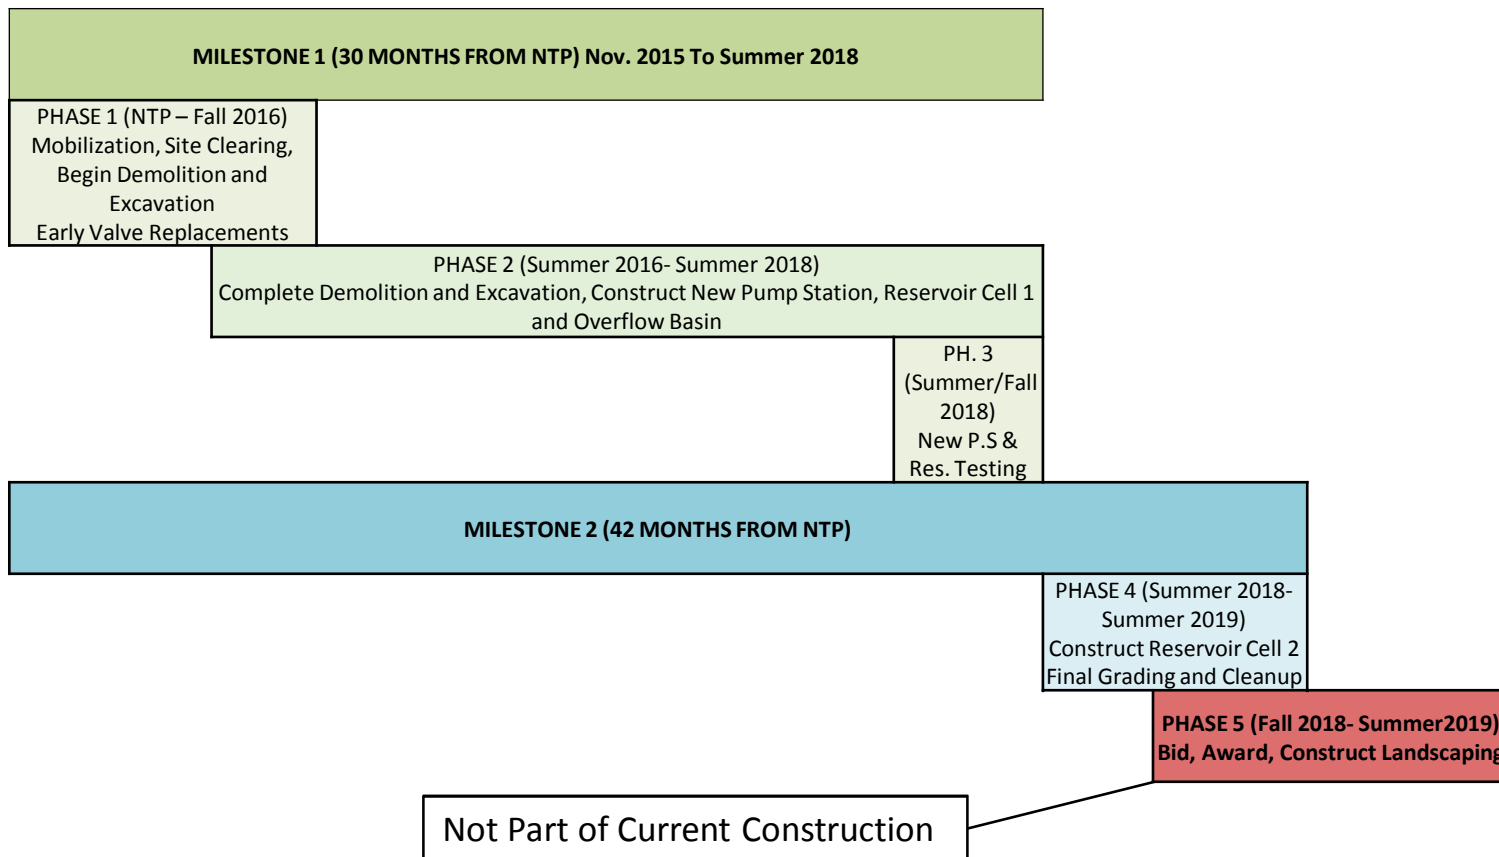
MILESTONE 1 (30 MONTHS FROM NTP) Nov. 2015 To Summer 2018

PHASE 1 (NTP – Fall 2016)
Mobilization, Site Clearing, Begin Demolition and Excavation
Early Valve Replacements

PHASE 2 (Summer 2016- Summer 2018)
Complete Demolition and Excavation, Construct New Pump Station, Reservoir Cell 1 and Overflow Basin

PH. 3 (Summer/Fall 2018)
New P.S & Res. Testing

MILESTONE 2 (42 MONTHS FROM NTP)

PHASE 4 (Summer 2018- Summer 2019)
Construct Reservoir Cell 2
Final Grading and Cleanup

PHASE 5 (Fall 2018- Summer2019)
Bid, Award, Construct Landscaping

Not Part of Current Construction